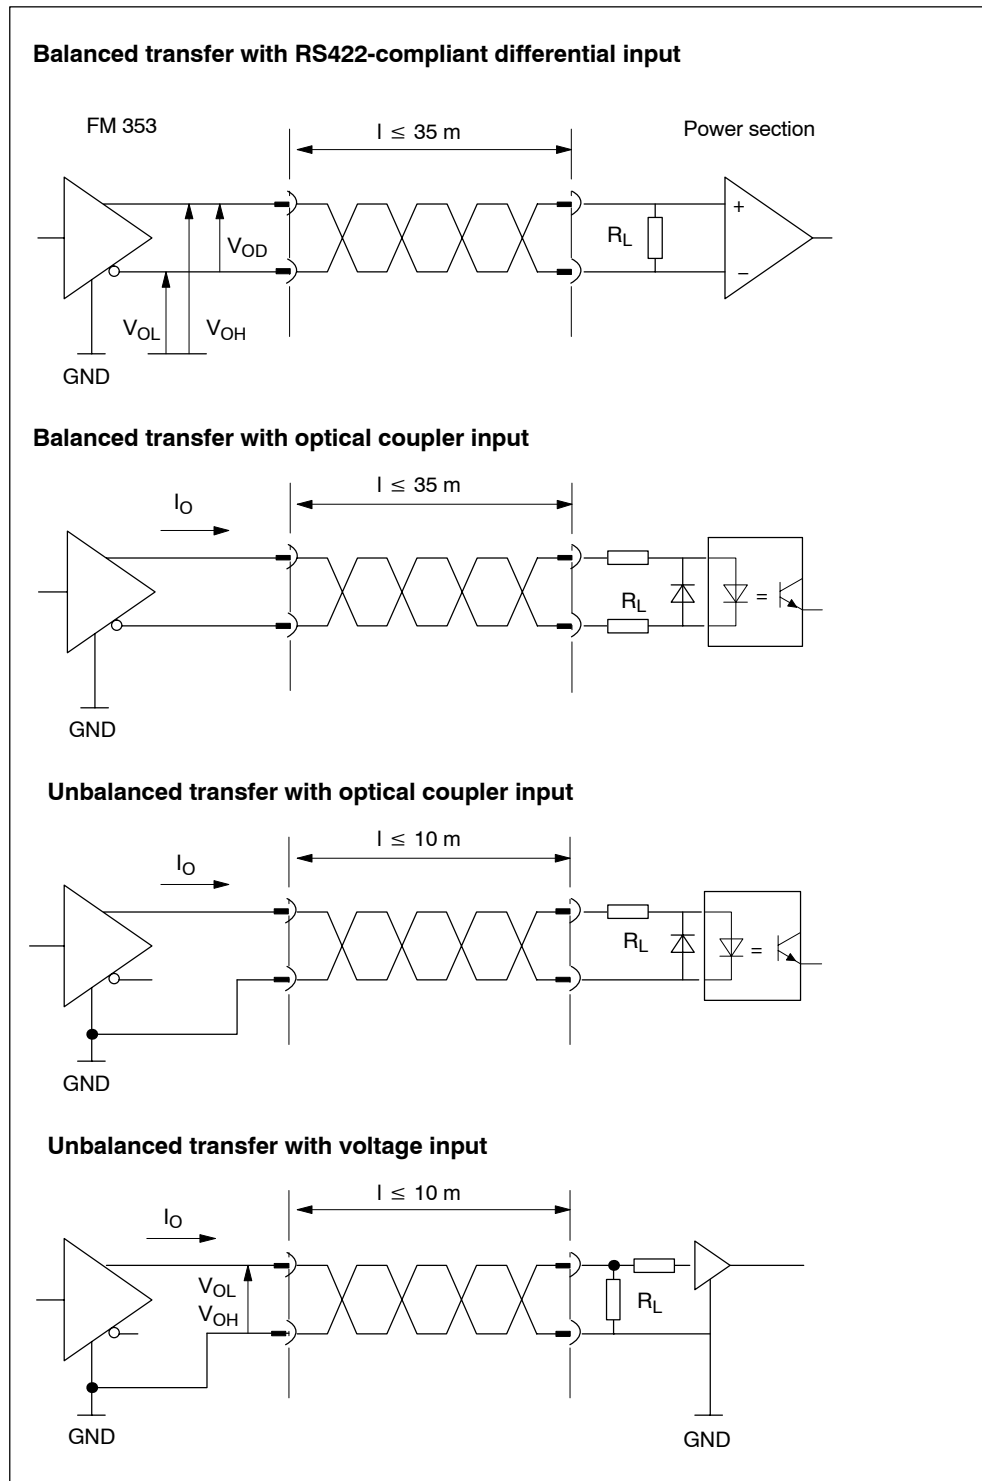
**Balanced transfer with RS422-compliant differential input**

FM 353

$l \leq 35$ m

Power section

$V_{OD}$

$V_{OL}$

$V_{OH}$

$R_L$

+

–

GND

**Balanced transfer with optical coupler input**

$I_O$

$l \leq 35$ m

$R_L$

=

GND

**Unbalanced transfer with optical coupler input**

$I_O$

$l \leq 10$ m

$R_L$

=

GND

**Unbalanced transfer with voltage input**

$I_O$

$l \leq 10$ m

$V_{OL}$

$V_{OH}$

$R_L$

GND

GND